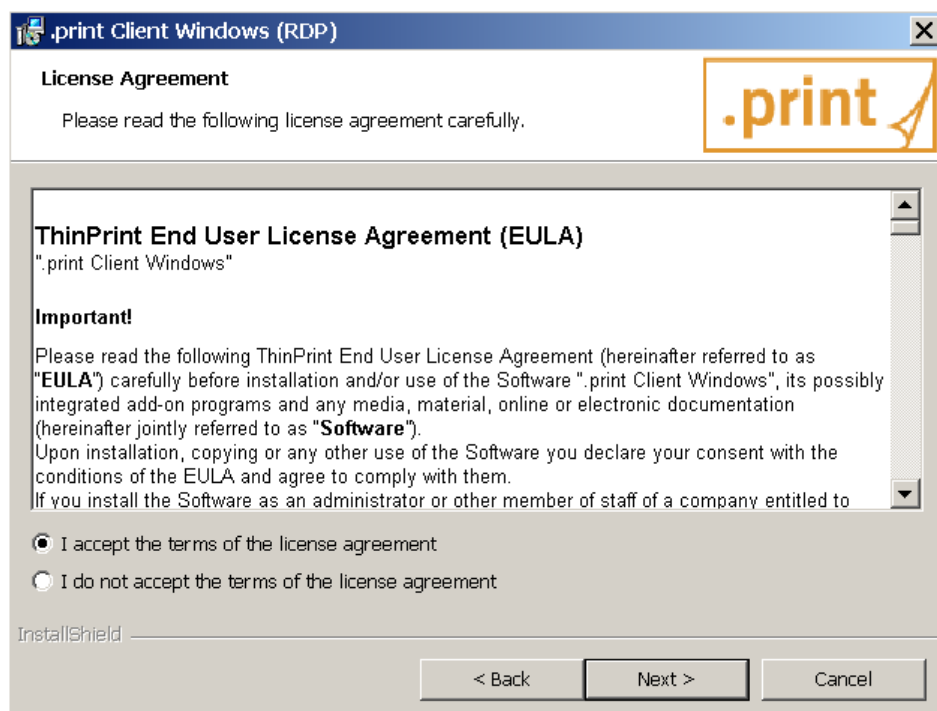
.print Client Windows (RDP)

License Agreement

Please read the following license agreement carefully.

.print

ThinPrint End User License Agreement (EULA)
".print Client Windows"

Important!

Please read the following ThinPrint End User License Agreement (hereinafter referred to as "EULA") carefully before installation and/or use of the Software ".print Client Windows", its possibly integrated add-on programs and any media, material, online or electronic documentation (hereinafter jointly referred to as "Software").
Upon installation, copying or any other use of the Software you declare your consent with the conditions of the EULA and agree to comply with them.
If you install the Software as an administrator or other member of staff of a company entitled to

I accept the terms of the license agreement

I do not accept the terms of the license agreement

InstallShield

< Back

Next >

Cancel